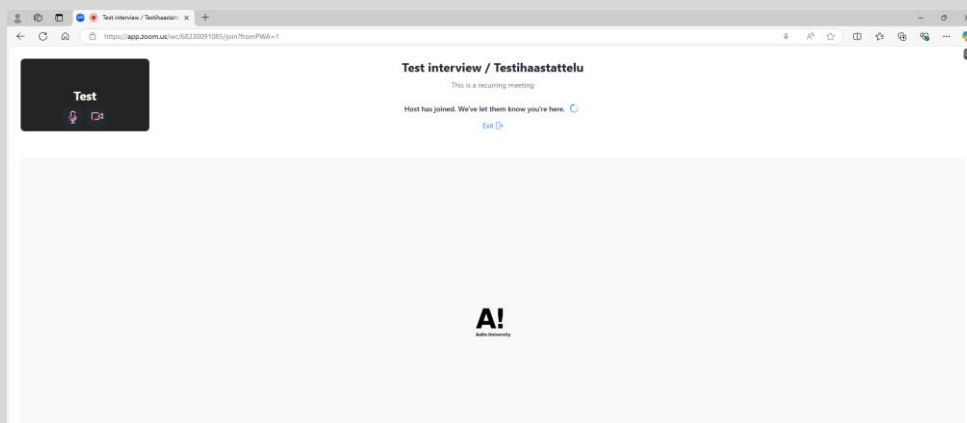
Test interview / Testihaastatt ×

https://app.zoom.us/wc/68330091085/join?fromPWA=1

Test

Test interview / Testihaastattelu

This is a recurring meeting

Host has joined. We've let them know you're here.

Exit

A!
Aalto University